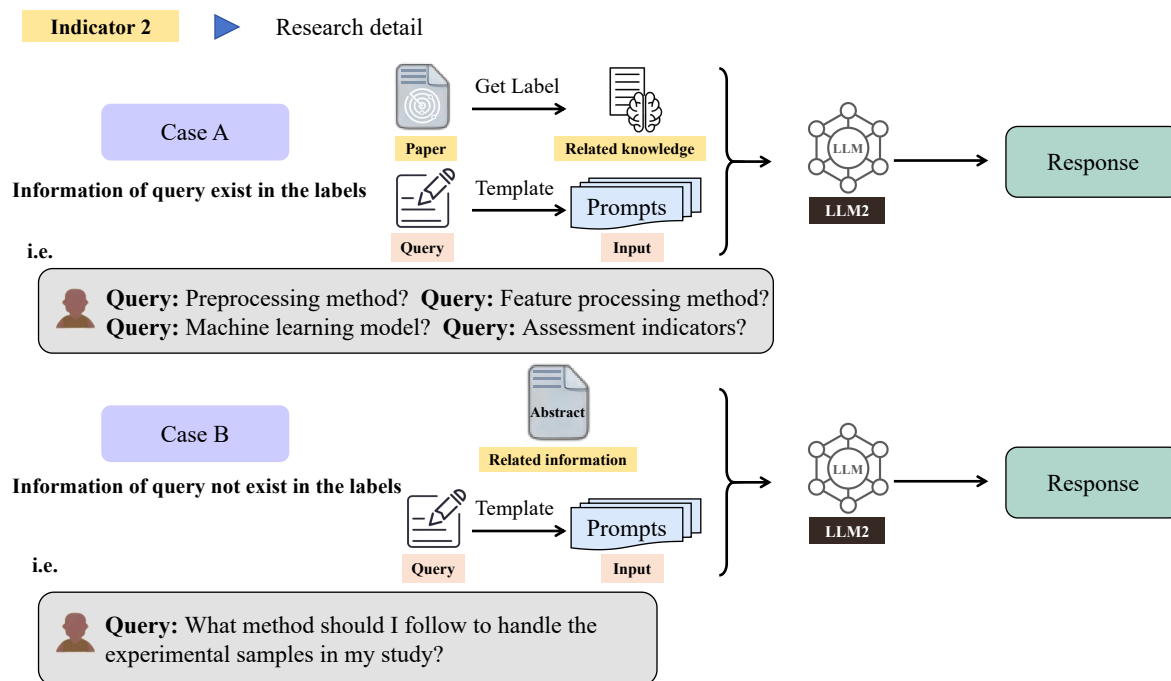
Indicator 2

Research detail

Case A

Information of query exist in the labels

Paper

Get Label

Related knowledge

Query

Template

Prompts

Input

LLM

LLM2

Response

i.e.

**Query:** Preprocessing method? **Query:** Feature processing method?
**Query:** Machine learning model? **Query:** Assessment indicators?

Case B

Information of query not exist in the labels

Abstract

Related information

Query

Template

Prompts

Input

LLM

LLM2

Response

i.e.

**Query:** What method should I follow to handle the experimental samples in my study?